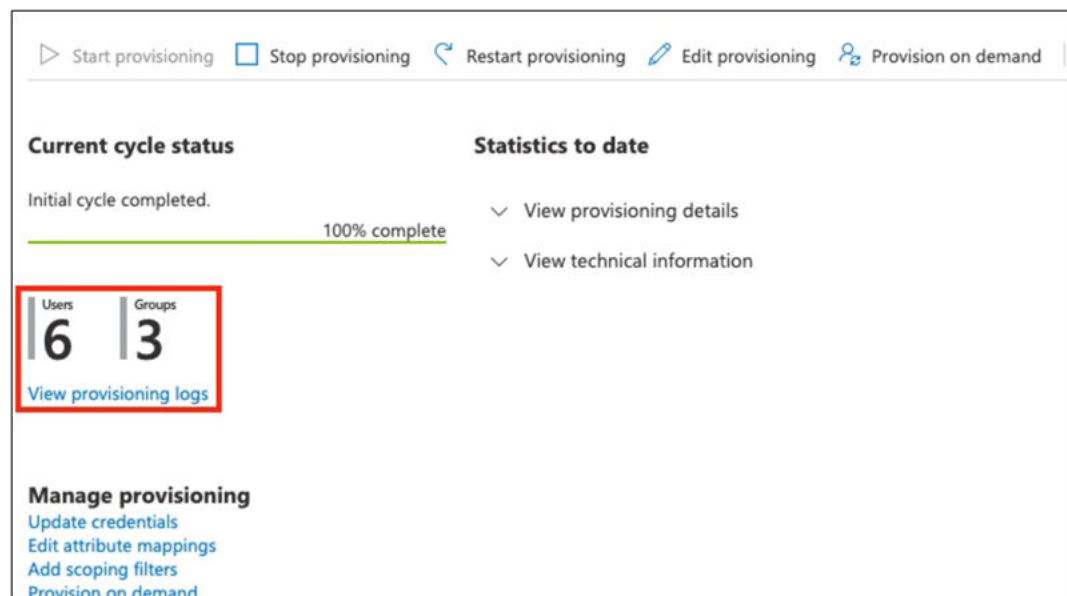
Start provisioning Stop provisioning Restart provisioning Edit provisioning Provision on demand

Current cycle status

Initial cycle completed.

100% complete

Users
6

Groups
3

View provisioning logs

Statistics to date

View provisioning details

View technical information

Manage provisioning
Update credentials
Edit attribute mappings
Add scoping filters
Provision on demand